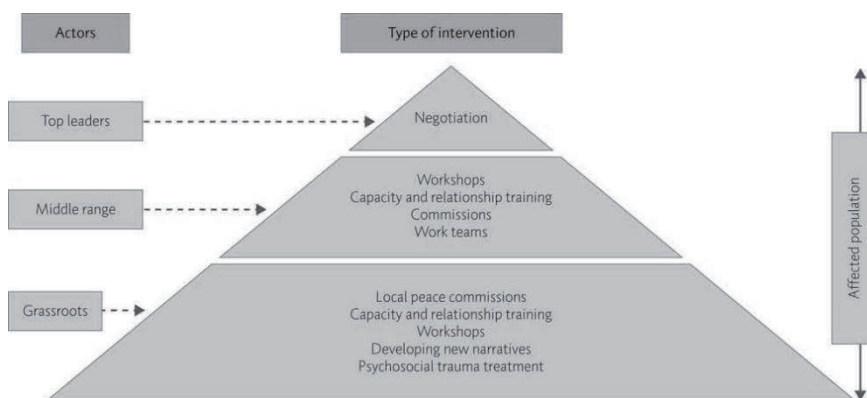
Actors

Type of intervention

Top leaders

Negotiation

Middle range

Workshops
Capacity and relationship training
Commissions
Work teams

Grassroots

Local peace commissions
Capacity and relationship training
Workshops
Developing new narratives
Psychosocial trauma treatment

Affected population